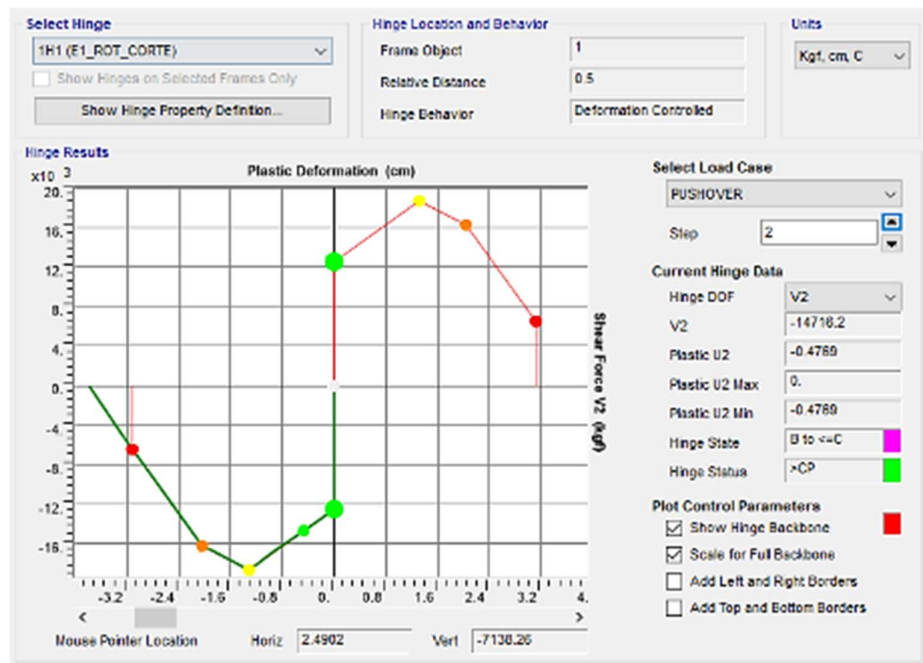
Select Hinge
1H1 (E1_ROT_CORTE)
Show Hinges on Selected Frames Only
Show Hinge Property Definition...

Hinge Location and Behavior
Frame Object 1
Relative Distance 0.5
Hinge Behavior Deformation Controlled

Units
Kgf, cm, C

Hinge Results
x10 3
Plastic Deformation (cm)
20.
16.
12.
8.
4.
0.
-4.
-8.
-12.
-16.
-3.2 -2.4 -1.6 -0.8 0. 0.8 1.6 2.4 3.2 4.
Shear Force V2 (kgf)

Mouse Pointer Location Horiz 2.4902 Vert -7138.26

Select Load Case
PUSHOVER
Step 2

Current Hinge Data
Hinge DOF V2
V2 -14716.2
Plastic U2 -0.4789
Plastic U2 Max 0.
Plastic U2 Min -0.4789
Hinge State B to <=C
Hinge Status >CP

Plot Control Parameters
Show Hinge Backbone
Scale for Full Backbone
Add Left and Right Borders
Add Top and Bottom Borders